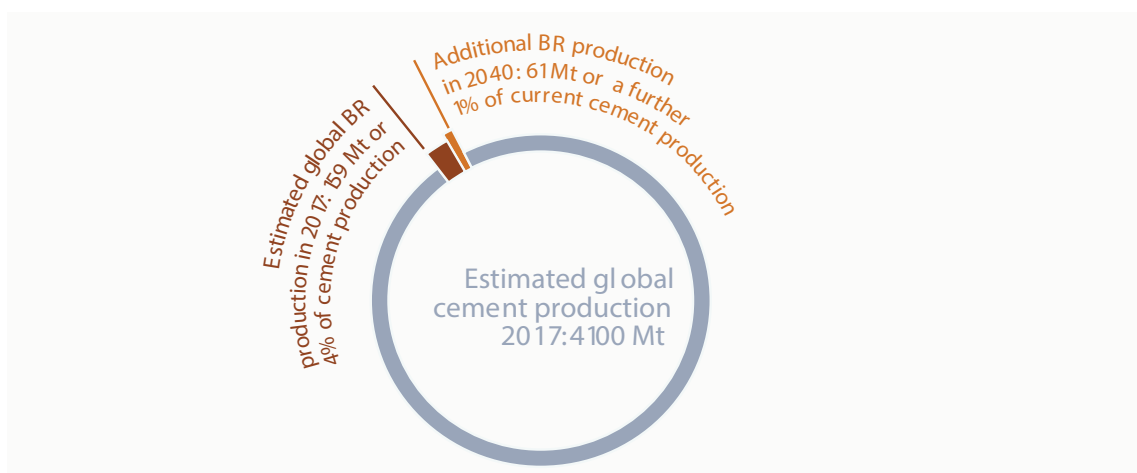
Additional BR production in 2040: 61Mt or a further 1% of current cement production

Estimated global BR production in 2017: 159 Mt or 4% of cement production

Estimated global cement production 2017: 4100 Mt